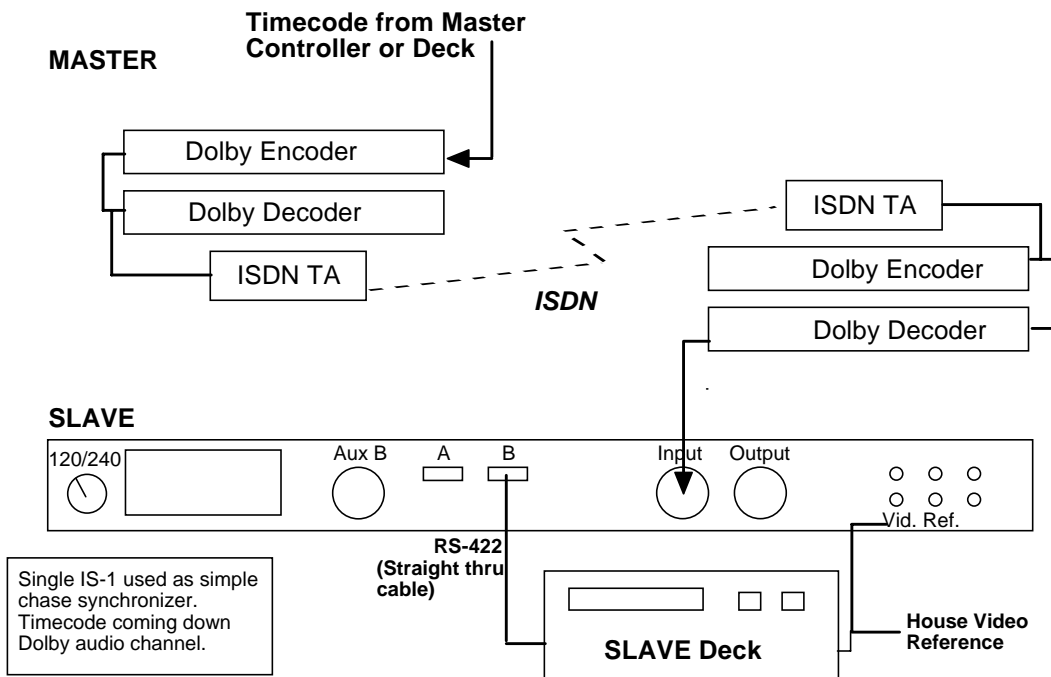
Timecode from Master Controller or Deck

MASTER

Dolby Encoder

Dolby Decoder

ISDN TA

ISDN TA

Dolby Encoder

ISDN

Dolby Decoder

SLAVE

120/240

Aux B

A

B

Input

Output

Vid. Ref.

RS-422 (Straight thru cable)

Single IS-1 used as simple chase synchronizer. Timecode coming down Dolby audio channel.

SLAVE Deck

House Video Reference